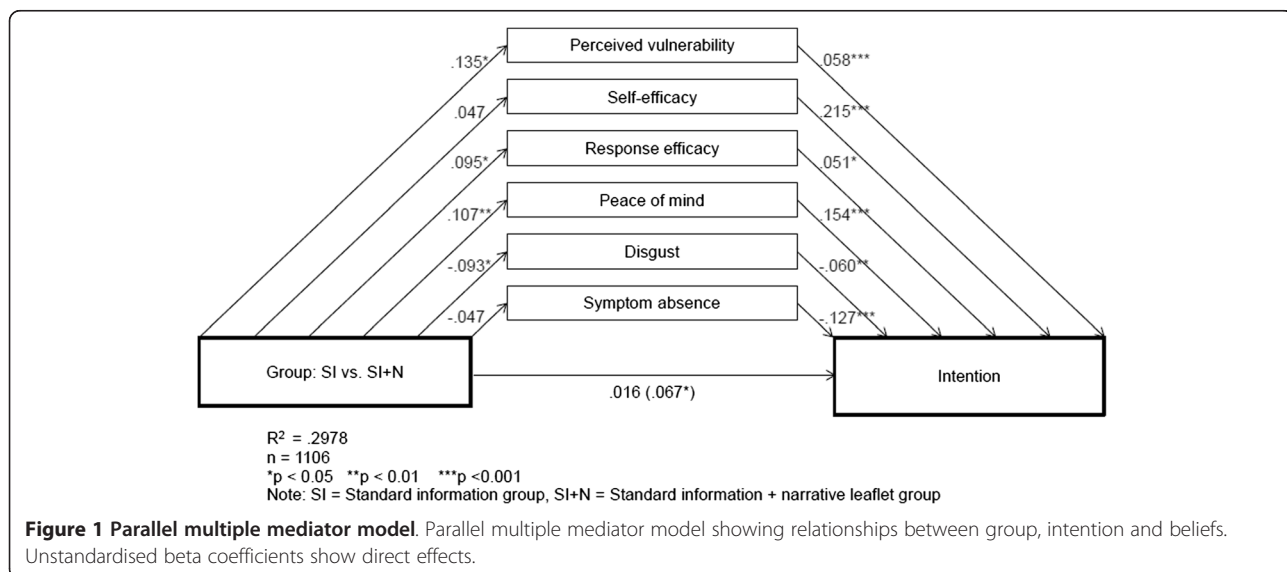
.135*

Perceived vulnerability

.058***

.047

Self-efficacy

.215***

.095*

Response efficacy

.051*

.107**

Peace of mind

.154***

-.093*

Disgust

-.060**

-.047

Symptom absence

-.127***

Group: SI vs. SI+N

.016 (.067*)

Intention

$R^2$ = .2978
n = 1106
*p < 0.05 **p < 0.01 ***p <0.001
Note: SI = Standard information group, SI+N = Standard information + narrative leaflet group

**Figure 1 Parallel multiple mediator model**. Parallel multiple mediator model showing relationships between group, intention and beliefs. Unstandardised beta coefficients show direct effects.